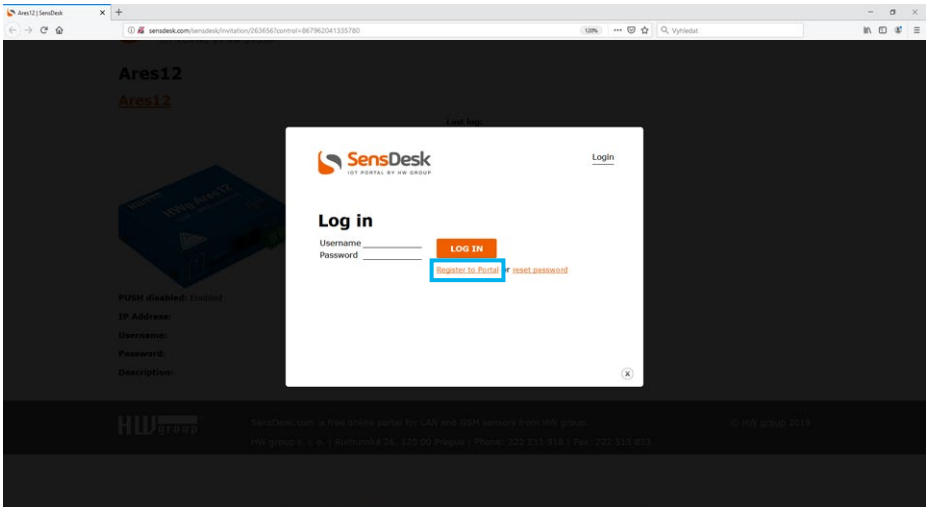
Ares12 | SensDesk

sensdesk.com/sensdesk/invitation/263656?control=867962041335780

120%

Vyhledat

Ares12

Ares12

Last log:

PUSH disabled: Enabled

IP Address:

Username:

Password:

Description:

SensDesk

IOT PORTAL BY HW GROUP

Login

Log in

Username

Password

LOG IN

Register to Portal or reset password

HW group

SensDesk.com is free online portal for LAN and GSM sensors from HW group.

HW group s. r. o. | Rumunská 26, 120 00 Prague | Phone: 222 511 918 | Fax: 222 513 833

© HW group 2019